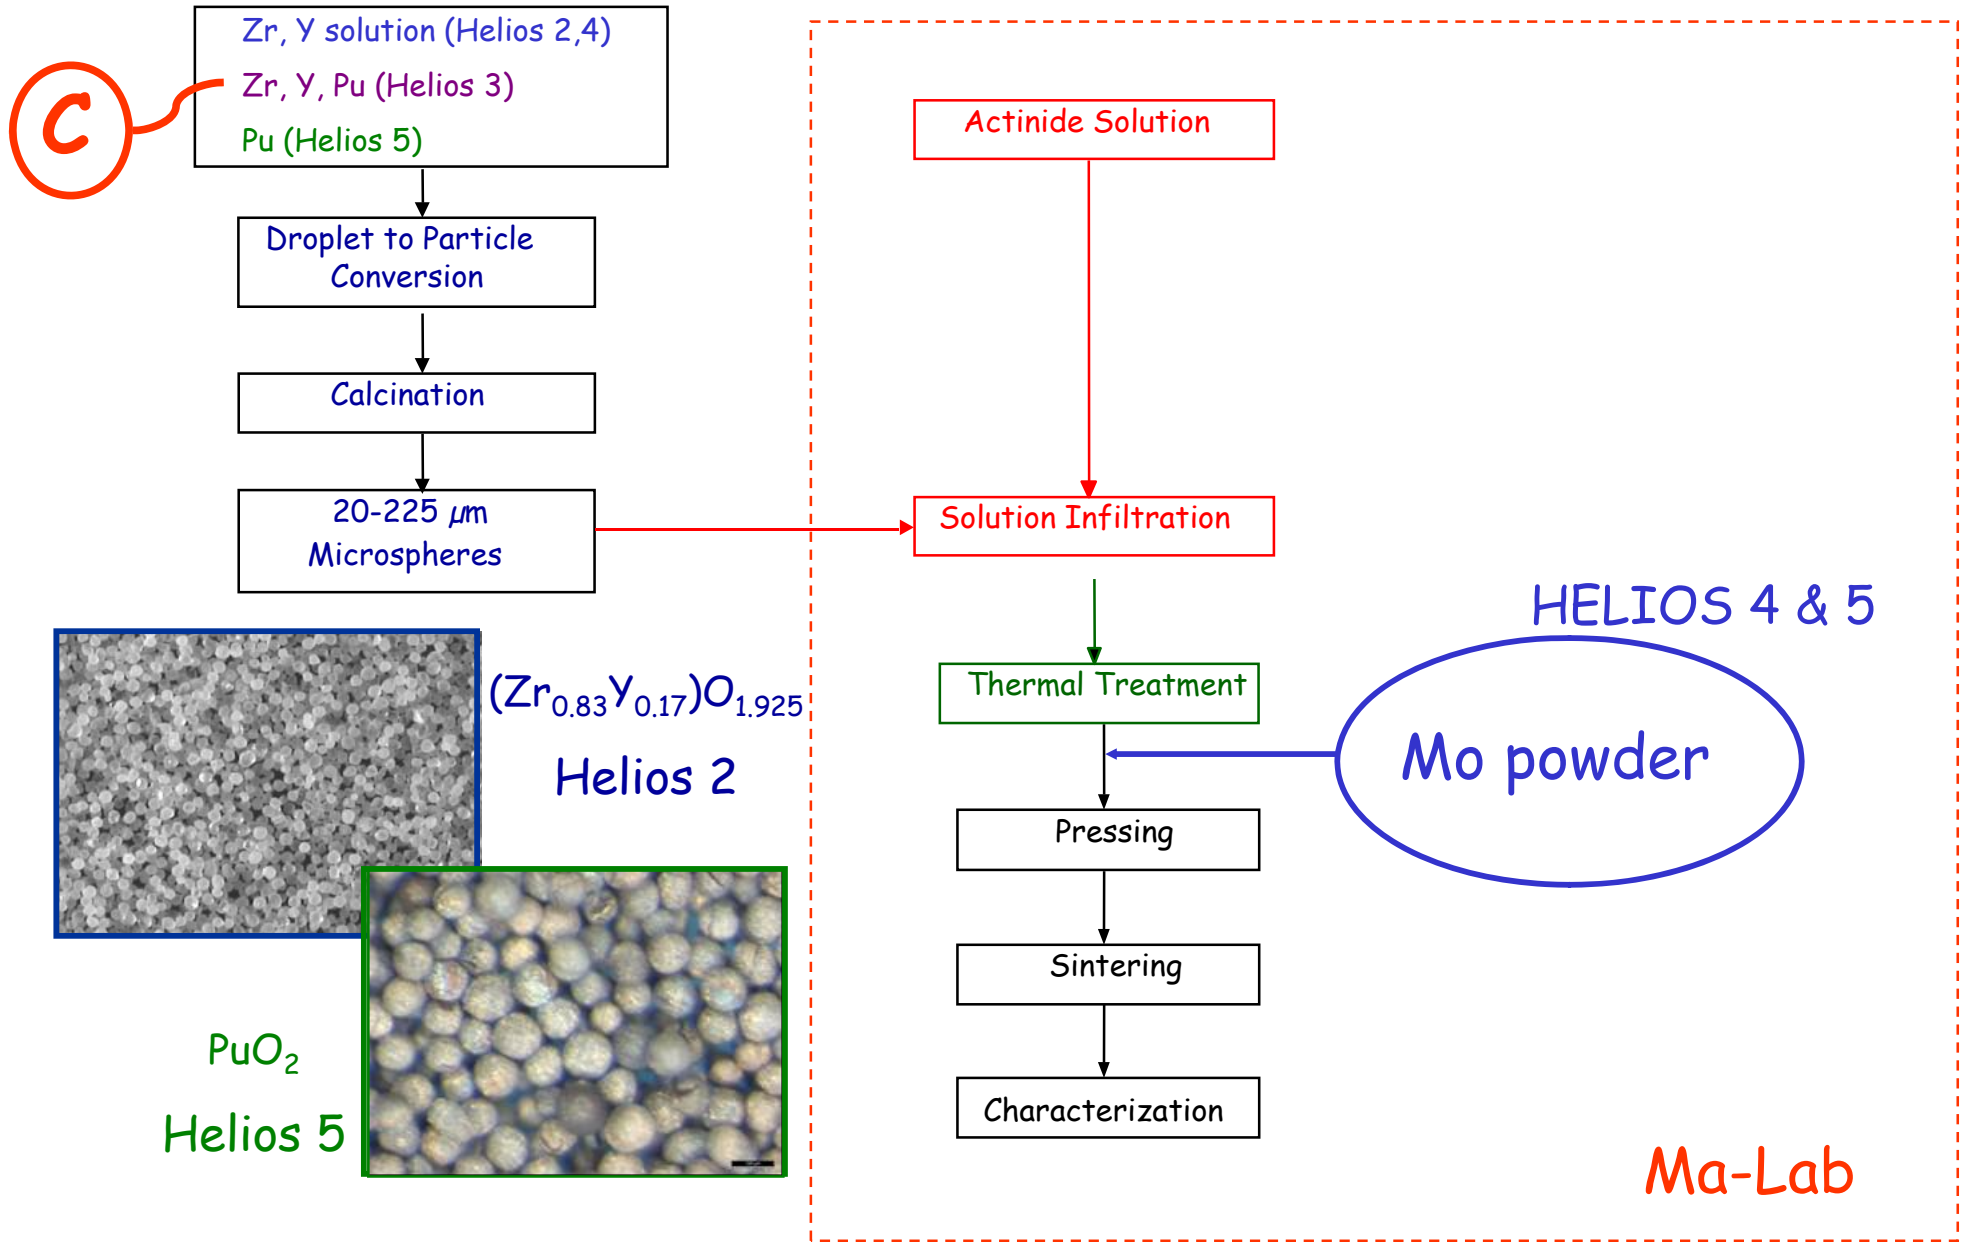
C

Zr, Y solution (Helios 2,4)
Zr, Y, Pu (Helios 3)
Pu (Helios 5)

Droplet to Particle Conversion

Calcination

20-225 $\mu m$ Microspheres

$(Zr_{0.83}Y_{0.17})O_{1.925}$

Helios 2

$PuO_2$

Helios 5

Actinide Solution

Solution Infiltration

HELIOS 4 & 5

Thermal Treatment

Mo powder

Pressing

Sintering

Characterization

Ma-Lab